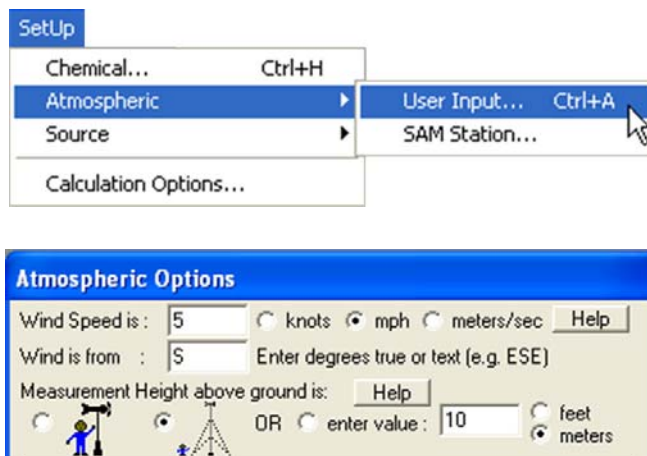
SetUp
Chemical... Ctrl+H
Atmospheric
Source
Calculation Options...
User Input... Ctrl+A
SAM Station...

Atmospheric Options
Wind Speed is : 5 knots mph meters/sec Help
Wind is from : S Enter degrees true or text (e.g. ESE)
Measurement Height above ground is: Help
OR enter value : 10 feet meters